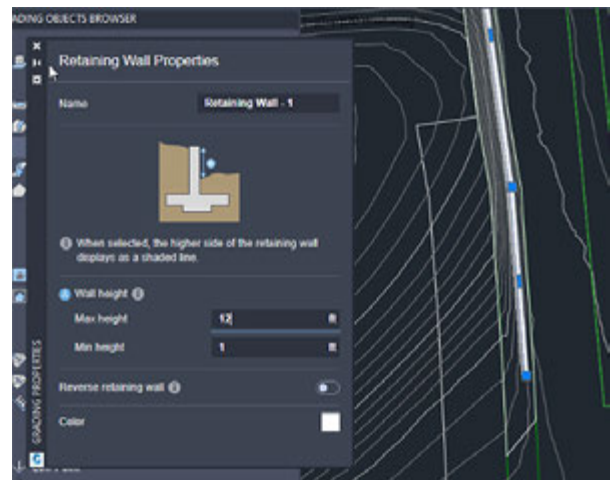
ADING OBJECTS BROWSER

Retaining Wall Properties

Name
Retaining Wall - 1

When selected, the higher side of the retaining wall displays as a shaded line.

Wall height

Max height
12
ft

Min height
1
ft

Reverse retaining wall

Color

GRADING PROPERTIES